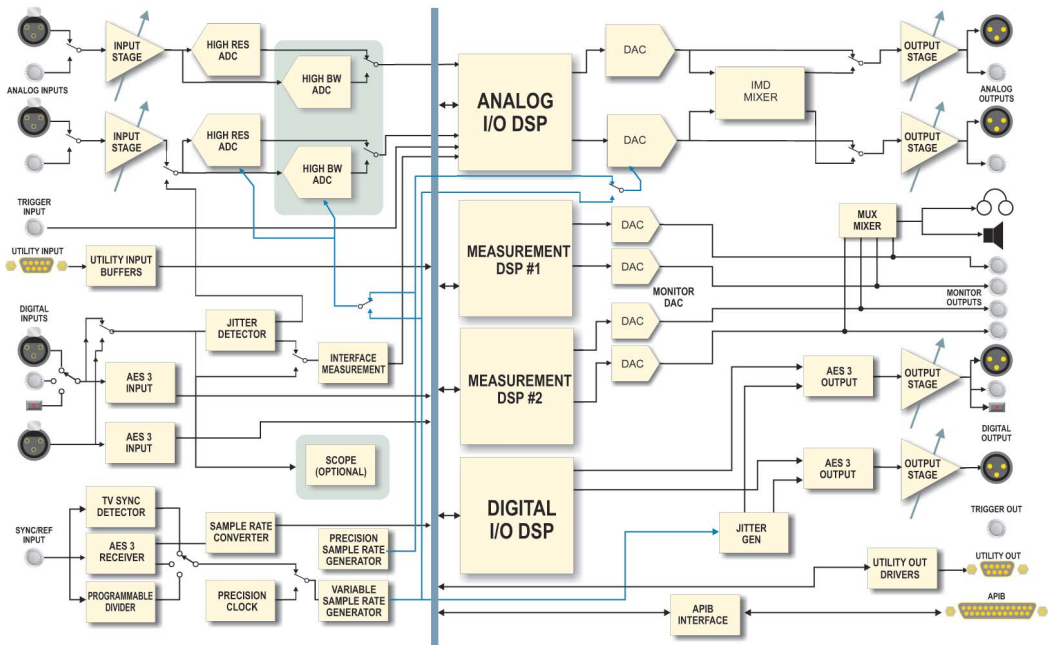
ANALOG INPUTS

INPUT STAGE

HIGH RES ADC

HIGH BW ADC

INPUT STAGE

HIGH RES ADC

HIGH BW ADC

TRIGGER INPUT

UTILITY INPUT

UTILITY INPUT BUFFERS

DIGITAL INPUTS

JITTER DETECTOR

INTERFACE MEASUREMENT

AES 3 INPUT

AES 3 INPUT

SCOPE (OPTIONAL)

SYNC/REF INPUT

TV SYNC DETECTOR

AES 3 RECEIVER

PROGRAMMABLE DIVIDER

SAMPLE RATE CONVERTER

PRECISION CLOCK

PRECISION SAMPLE RATE GENERATOR

VARIABLE SAMPLE RATE GENERATOR

ANALOG I/O DSP

MEASUREMENT DSP #1

MEASUREMENT DSP #2

DIGITAL I/O DSP

DAC

DAC

IMD MIXER

OUTPUT STAGE

OUTPUT STAGE

ANALOG OUTPUTS

DAC

DAC

DAC

DAC

MONITOR DAC

MUX MIXER

MONITOR OUTPUTS

AES 3 OUTPUT

OUTPUT STAGE

AES 3 OUTPUT

OUTPUT STAGE

DIGITAL OUTPUT

TRIGGER OUT

JITTER GEN

UTILITY OUT DRIVERS

UTILITY OUT

APIB INTERFACE

APIB